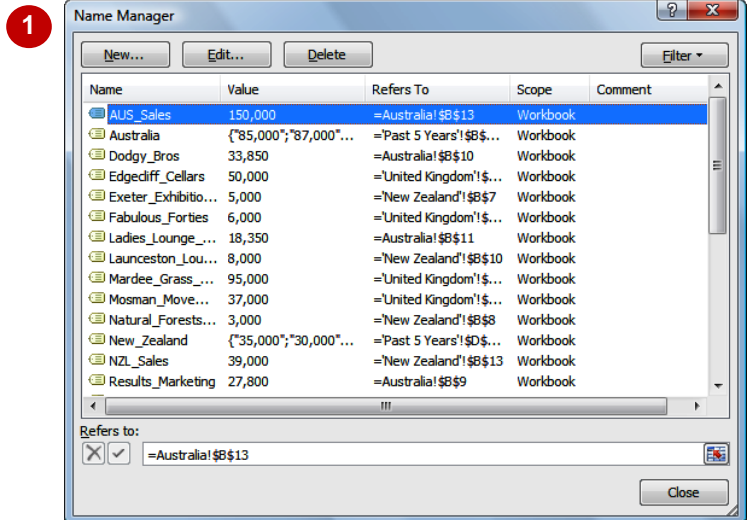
1

Name Manager

?

New...

Edit...

Delete

Filter

| Name | Value | Refers To | Scope | Comment |
|---|---|---|---|---|
| AUS_Sales | 150,000 | =Australia!$B$13 | Workbook | |
| Australia | {"85,000";"87,000"... | ='Past 5 Years'!$B$... | Workbook | |
| Dodgy_Bros | 33,850 | =Australia!$B$10 | Workbook | |
| Edgecliff_Cellars | 50,000 | ='United Kingdom'!$... | Workbook | |
| Exeter_Exhibitio... | 5,000 | ='New Zealand'!$B$7 | Workbook | |
| Fabulous_Forties | 6,000 | ='United Kingdom'!$... | Workbook | |
| Ladies_Lounge_... | 18,350 | =Australia!$B$11 | Workbook | |
| Launceston_Lou... | 8,000 | ='New Zealand'!$B$10 | Workbook | |
| Mardee_Grass_... | 95,000 | ='United Kingdom'!$... | Workbook | |
| Mosman_Move... | 37,000 | ='United Kingdom'!$... | Workbook | |
| Natural_Forests... | 3,000 | ='New Zealand'!$B$8 | Workbook | |
| New_Zealand | {"35,000";"30,000"... | ='Past 5 Years'!$D$... | Workbook | |
| NZL_Sales | 39,000 | ='New Zealand'!$B$13 | Workbook | |
| Results_Marketing | 27,800 | =Australia!$B$9 | Workbook | |

Refers to:

=Australia!$B$13

Close